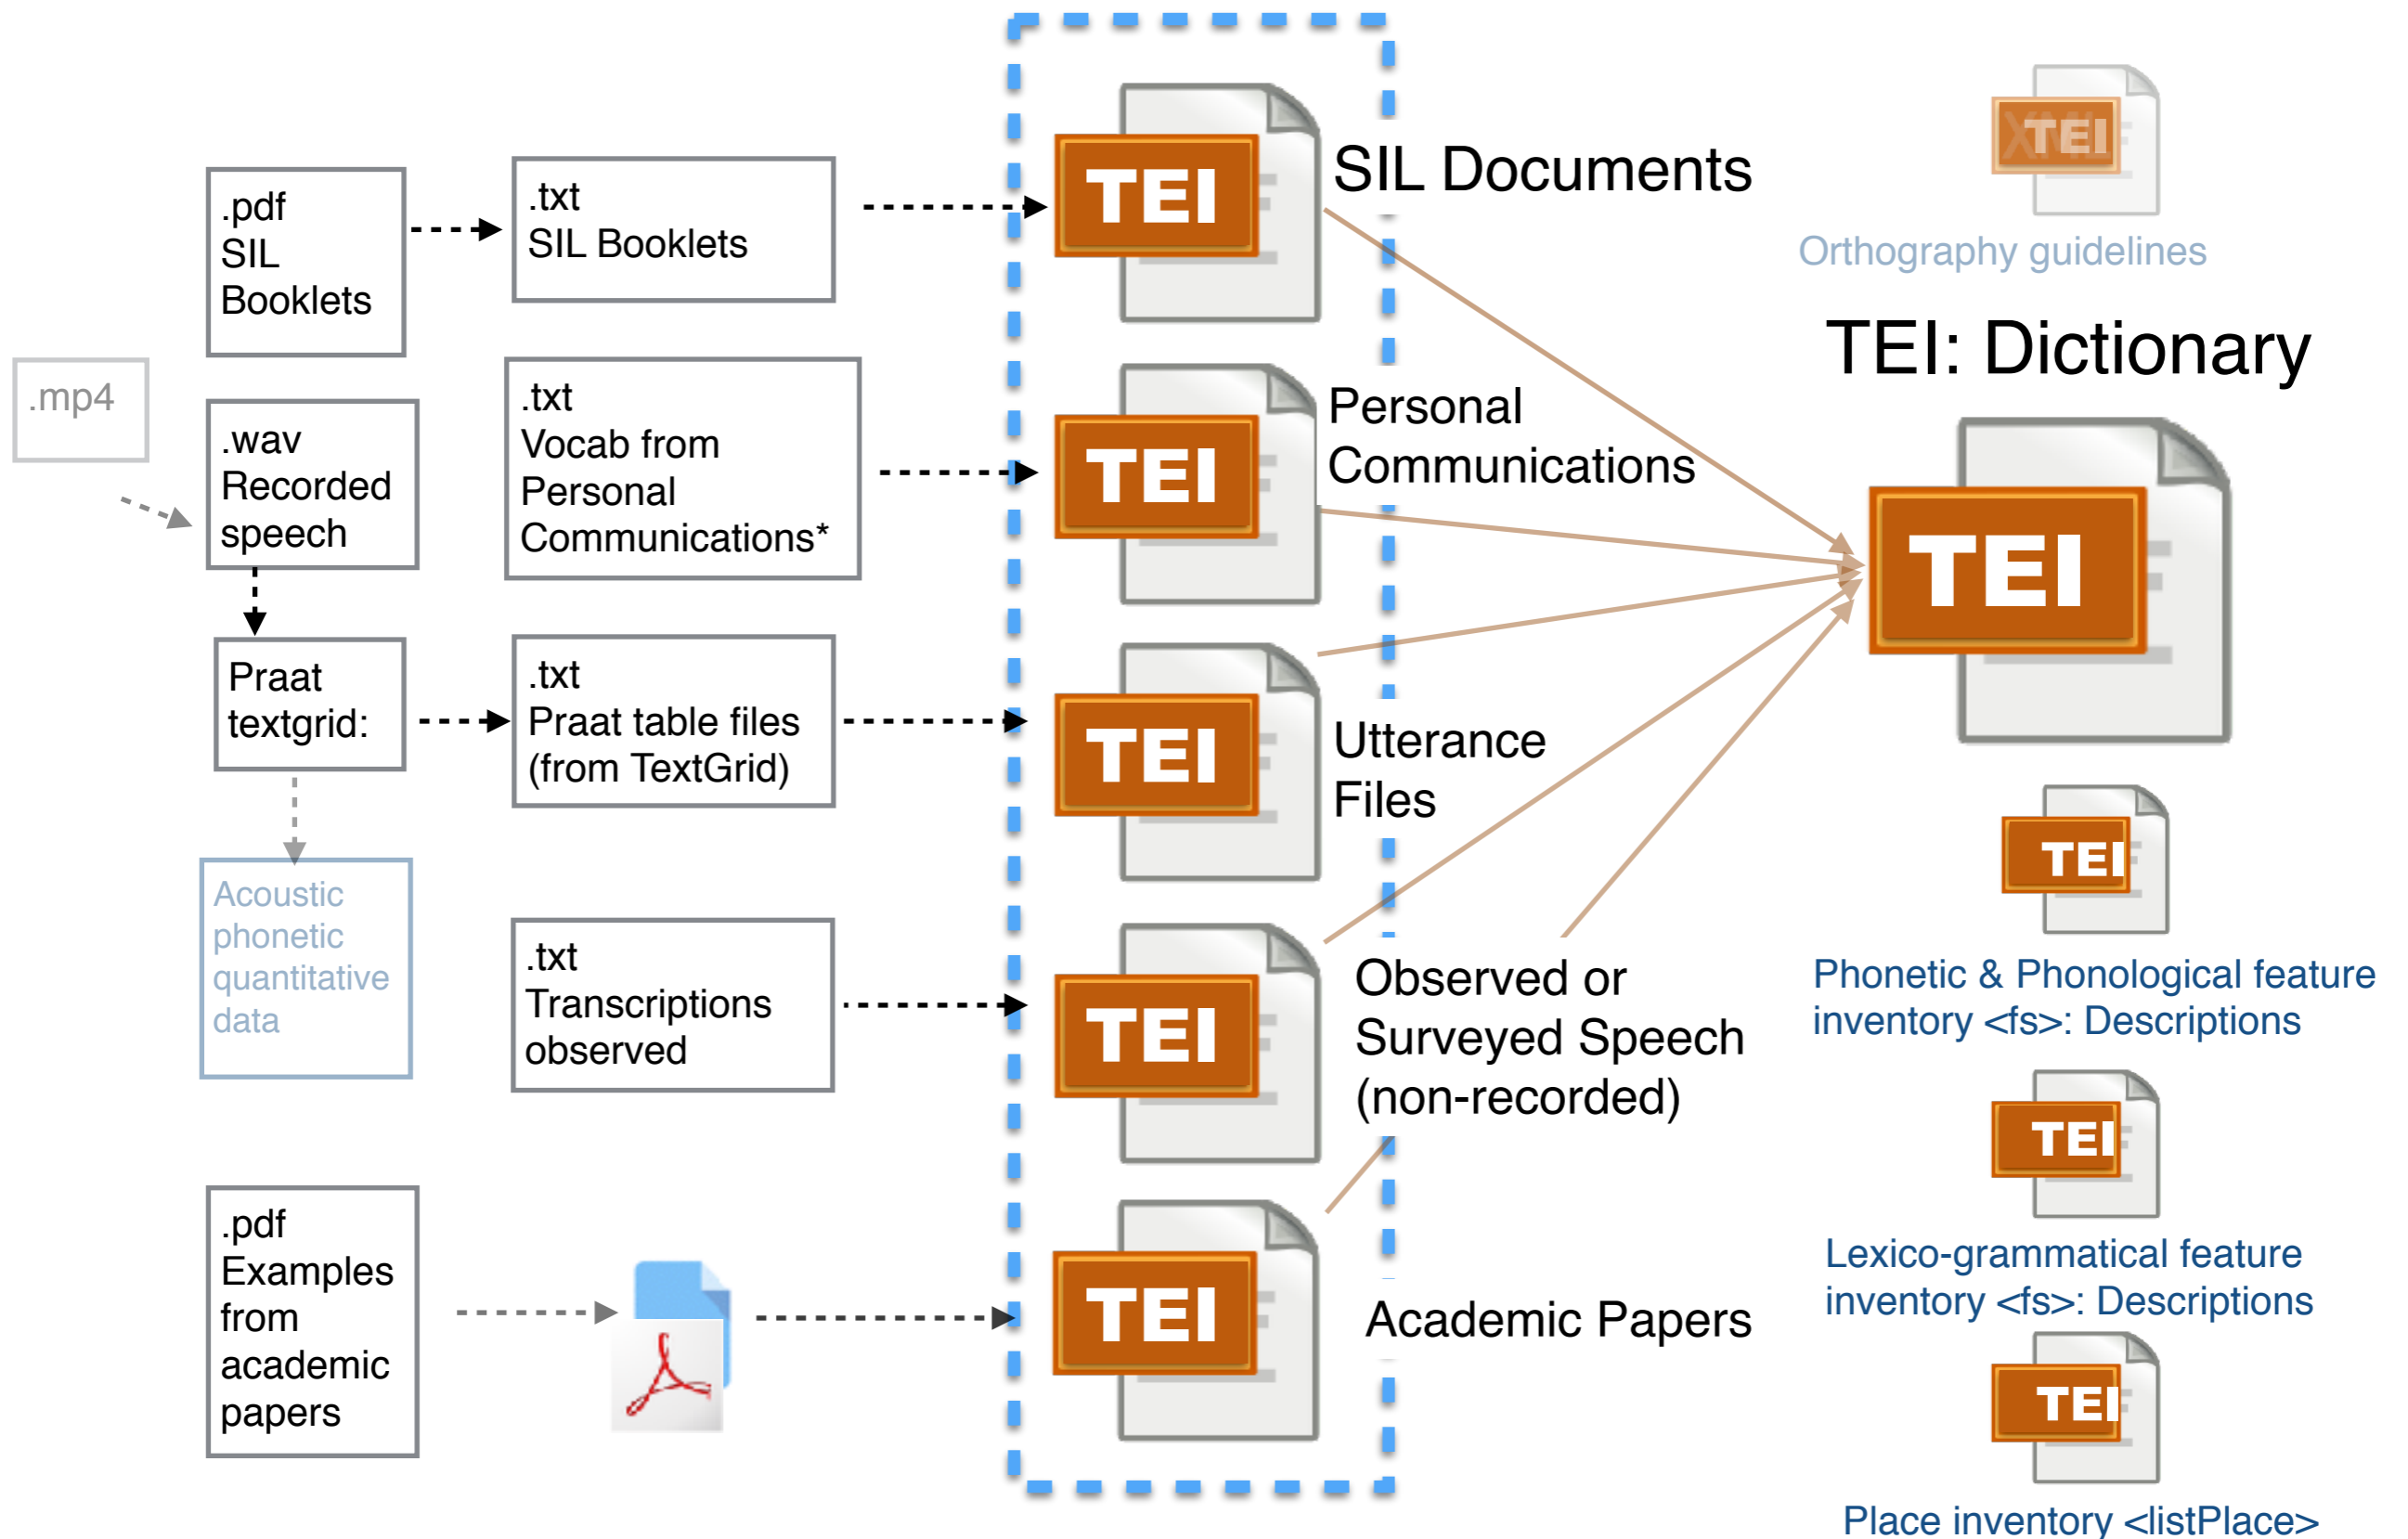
.pdf
SIL
Booklets

.txt
SIL Booklets

TEI

SIL Documents

TEI

Orthography guidelines

TEI: Dictionary

.mp4

.wav
Recorded
speech

.txt
Vocab from
Personal
Communications*

TEI

Personal
Communications

TEI

Praat
textgrid:

.txt
Praat table files
(from TextGrid)

TEI

Utterance
Files

TEI

Acoustic
phonetic
quantitative
data

.txt
Transcriptions
observed

TEI

Observed or
Surveyed Speech
(non-recorded)

Phonetic & Phonological feature inventory <fs>: Descriptions

TEI

.pdf
Examples
from
academic
papers

TEI

Academic Papers

Lexico-grammatical feature inventory <fs>: Descriptions

TEI

Place inventory <listPlace>